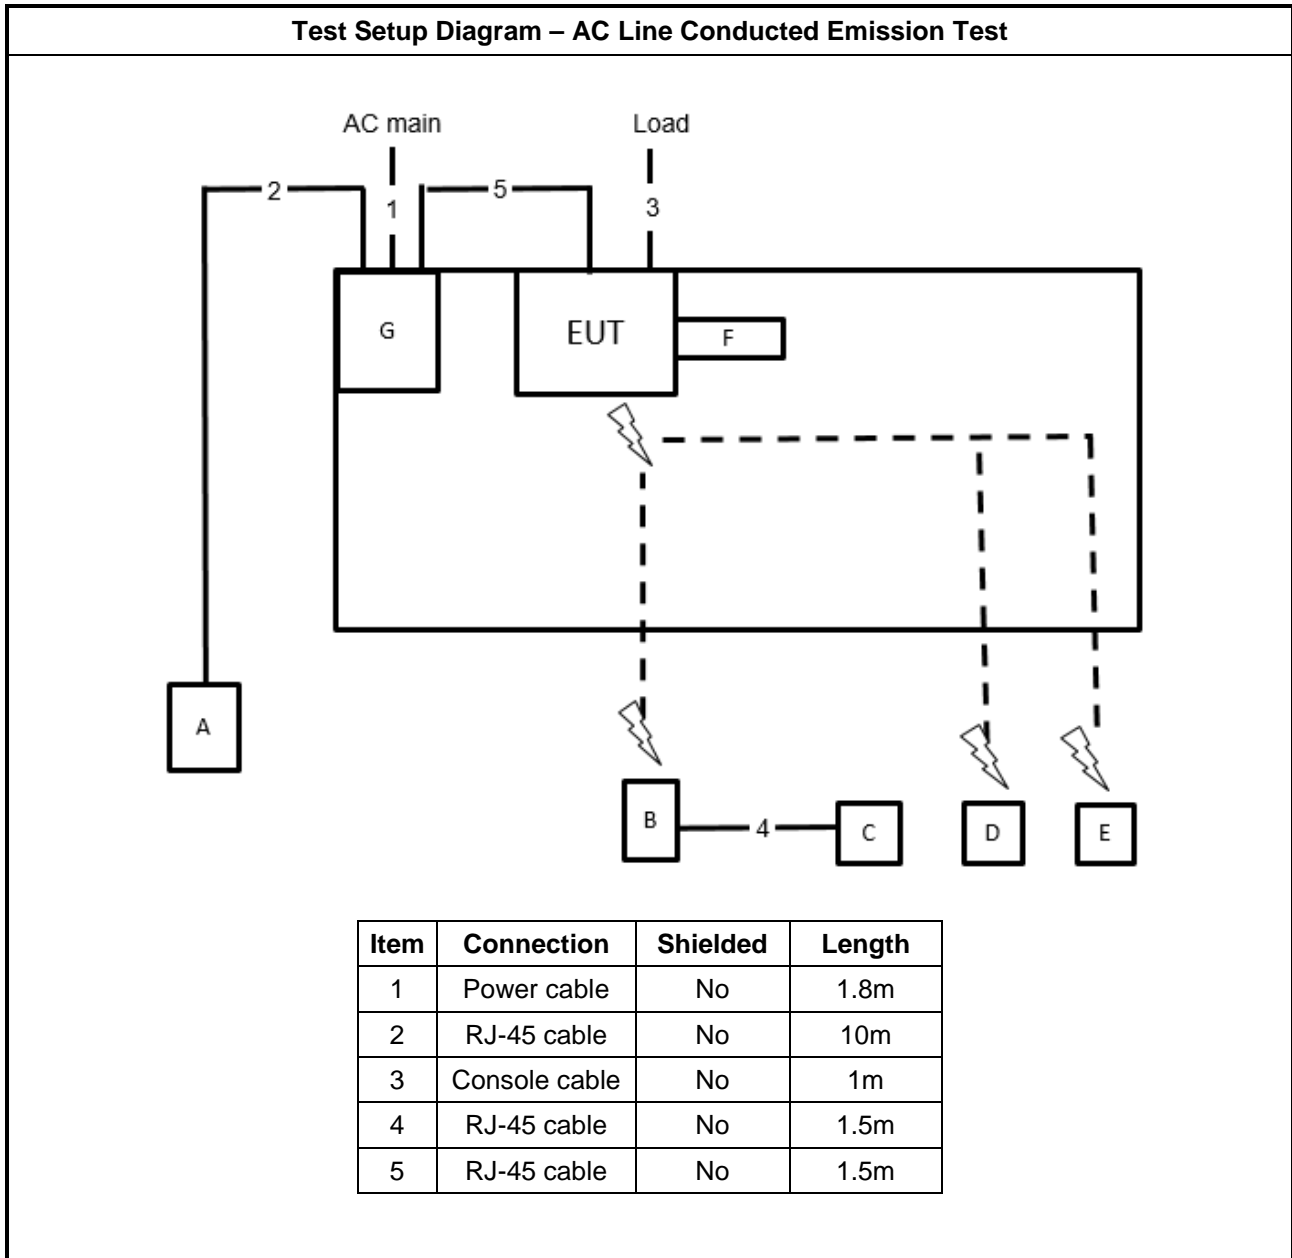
Test Setup Diagram – AC Line Conducted Emission Test

AC main

Load

2

1

5

3

G

EUT

F

A

B

4

C

D

E

| Item | Connection | Shielded | Length |
|---|---|---|---|
| 1 | Power cable | No | 1.8m |
| 2 | RJ-45 cable | No | 10m |
| 3 | Console cable | No | 1m |
| 4 | RJ-45 cable | No | 1.5m |
| 5 | RJ-45 cable | No | 1.5m |